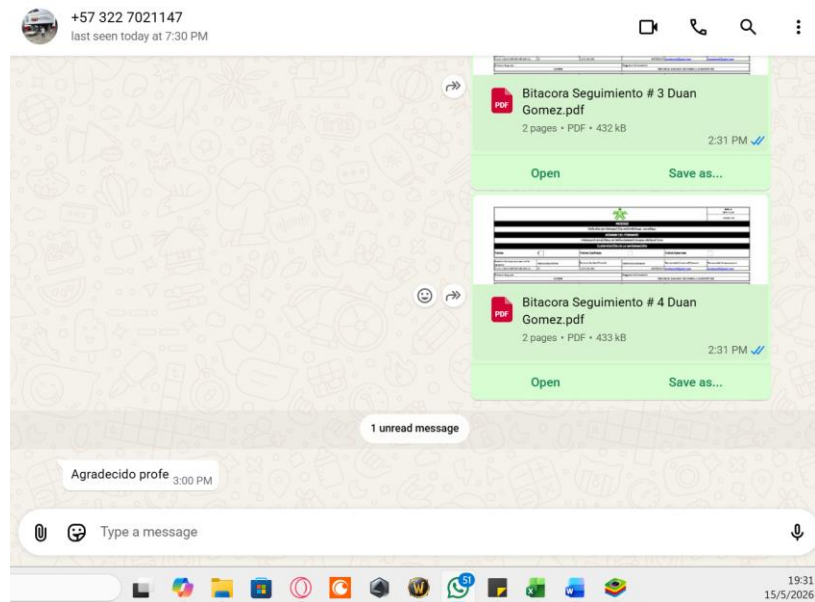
+57 322 7021147
last seen today at 7:30 PM

Bitacora Seguimiento # 3 Duan Gomez.pdf
2 pages • PDF • 432 kB
2:31 PM
Open
Save as...

Bitacora Seguimiento # 4 Duan Gomez.pdf
2 pages • PDF • 433 kB
2:31 PM
Open
Save as...

1 unread message

Agradecido profe 3:00 PM

Type a message

51

19:31
15/5/2026